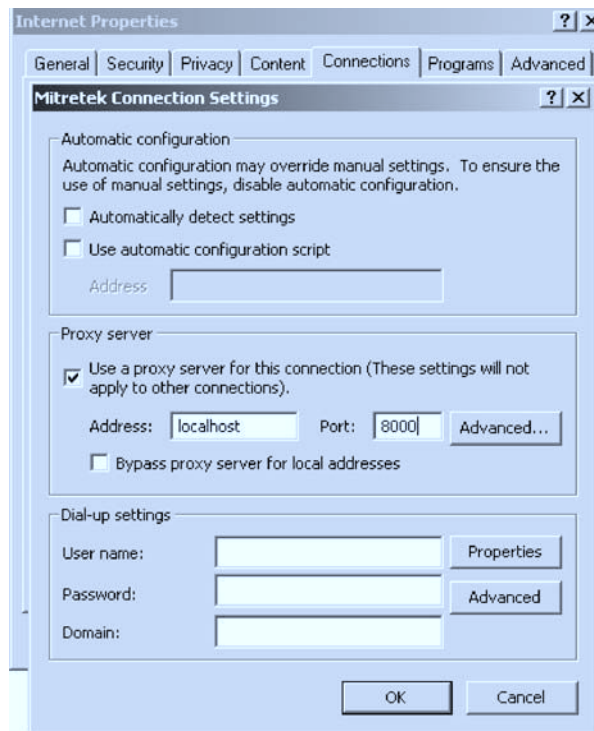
Internet Properties ? X

General | Security | Privacy | Content | Connections | Programs | Advanced

Mitretek Connection Settings ? X

Automatic configuration

Automatic configuration may override manual settings. To ensure the use of manual settings, disable automatic configuration.

Automatically detect settings

Use automatic configuration script

Address

Proxy server

Use a proxy server for this connection (These settings will not apply to other connections).

Address: localhost Port: 8000 Advanced...

Bypass proxy server for local addresses

Dial-up settings

User name: Properties

Password: Advanced

Domain:

OK Cancel